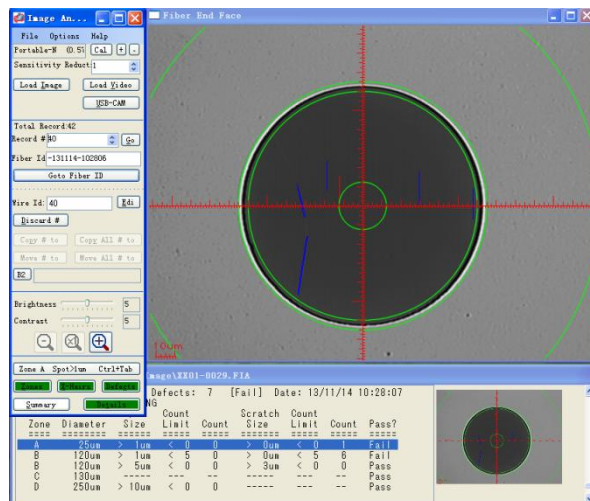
Image An...
File Options Help
Portable-W (0.5% Cal + -
Sensitivity Reduct 1
Load Image Load Video
USB-CAM
Total Record:42
Record # 40 Go
Fiber Id -131114-102806
Goto Fiber ID
Wire Id: 40 Edi
Discard #
Copy # to Copy All # to
Move # to Move All # to
B2
Brightness 5
Contrast 5
Zone A Spot>1um Ctrl+Tab
Zones Q-Mains Defects
Summary Details

Fiber End Face

10um

mage\XX01-0029.FIA
Defects: 7 [Fail] Date: 13/11/14 10:28:07
NG

| Zone | Diameter | Size | Count Limit | Count | Scratch Size | Count Limit | Count | Pass? |
|---|---|---|---|---|---|---|---|---|
| ==== | ======== | ===== | ===== | ===== | ======= | ===== | ===== | ===== |
| A | 25um | > 1um | < 0 | 0 | > 0um | < 0 | 1 | Fail |
| B | 120um | > 1um | < 5 | 0 | > 0um | < 5 | 6 | Fail |
| B | 120um | > 5um | < 0 | 0 | > 3um | < 0 | 0 | Pass |
| C | 130um | ----- | --- | -- | ----- | --- | -- | Pass |
| D | 250um | > 10um | < 0 | 0 | ----- | --- | -- | Pass |